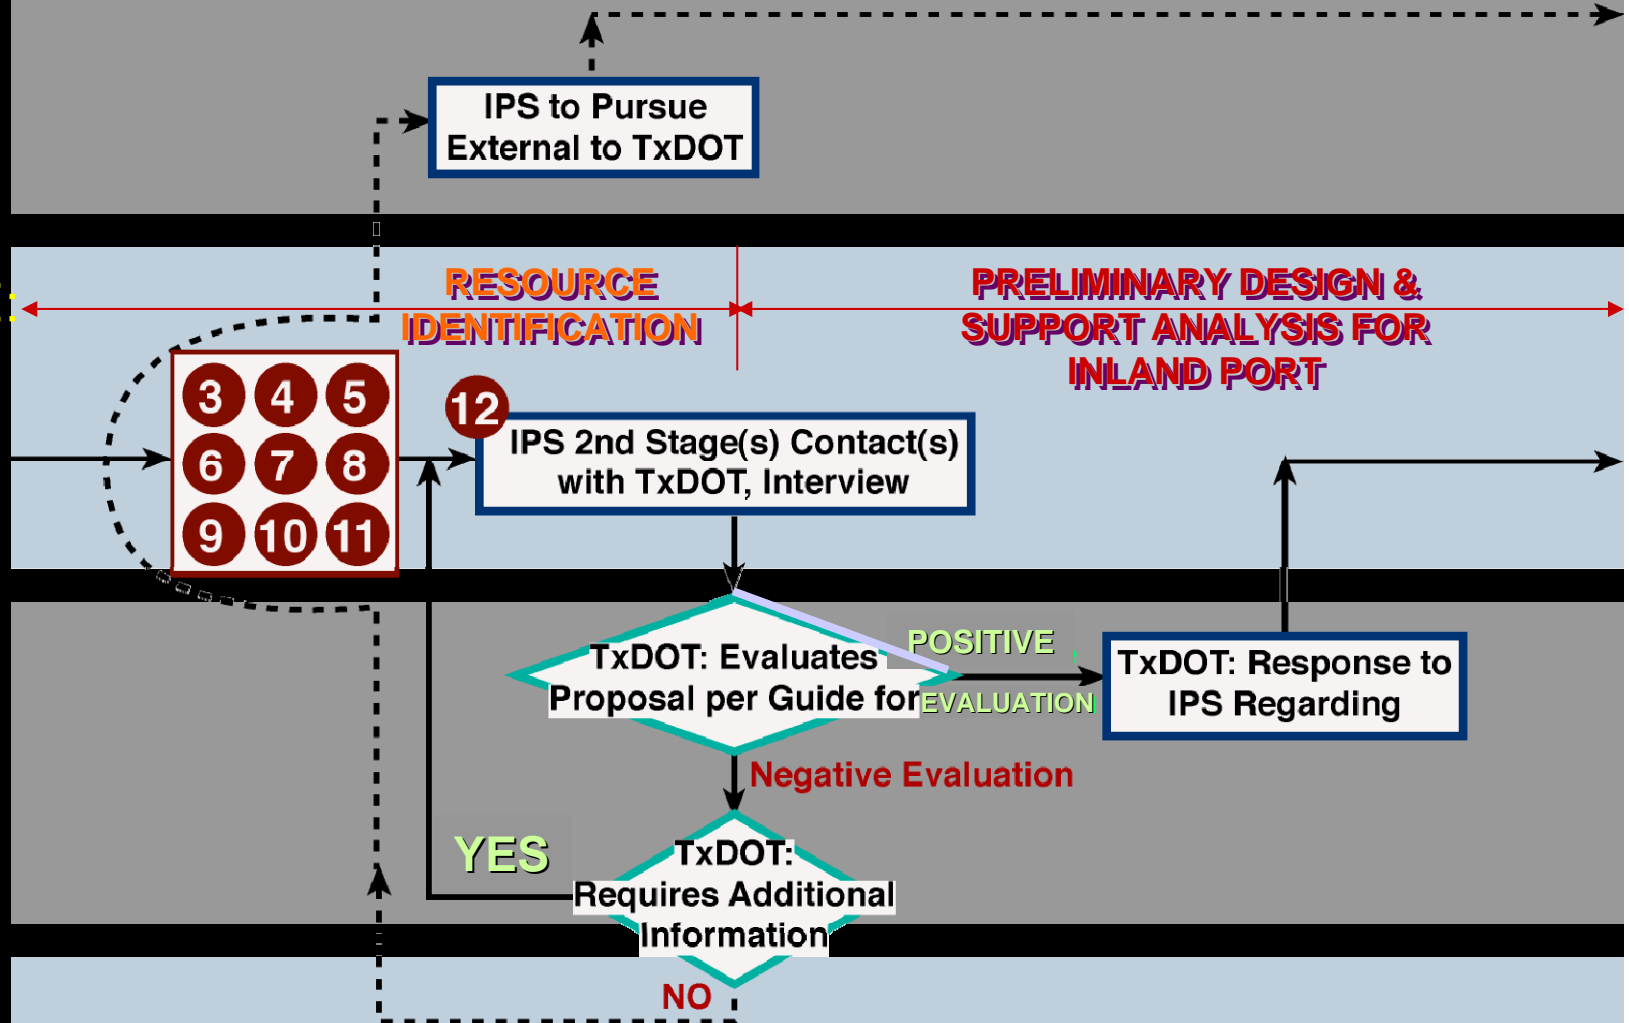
IPS to Pursue External to TxDOT

RESOURCE IDENTIFICATION

PRELIMINARY DESIGN & SUPPORT ANALYSIS FOR INLAND PORT

3 4 5
6 7 8
9 10 11

12

IPS 2nd Stage(s) Contact(s) with TxDOT, Interview

TxDOT: Evaluates Proposal per Guide for EVALUATION

POSITIVE

TxDOT: Response to IPS Regarding

Negative Evaluation

YES

TxDOT: Requires Additional Information

NO